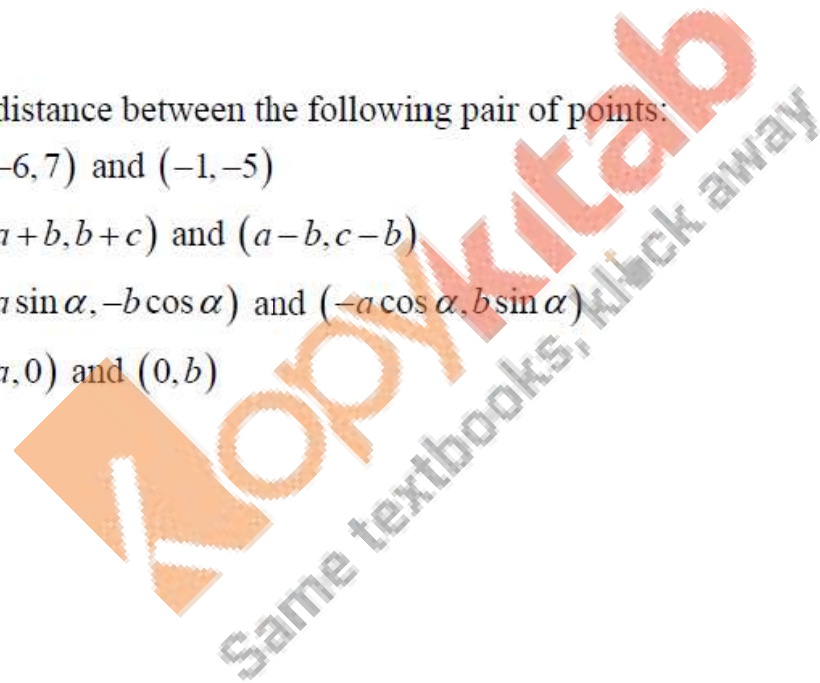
distance between the following pair of points:

$-6,7)$ and $(-1,-5)$

$a+b,b+c)$ and $(a-b,c-b)$

$a\sin\alpha,-b\cos\alpha)$ and $(-a\cos\alpha,b\sin\alpha)$

$a,0)$ and $(0,b)$

Kopykitab

Same textbooks, k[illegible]ck away